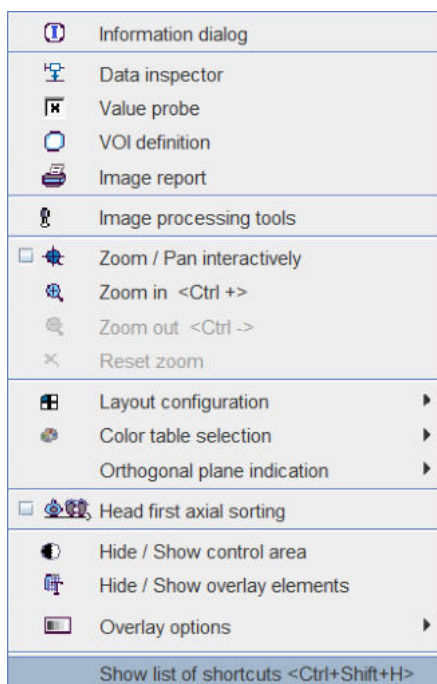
Information dialog

Data inspector

Value probe

VOI definition

Image report

Image processing tools

Zoom / Pan interactively

Zoom in <Ctrl +>

Zoom out <Ctrl ->

Reset zoom

Layout configuration

Color table selection

Orthogonal plane indication

Head first axial sorting

Hide / Show control area

Hide / Show overlay elements

Overlay options

Show list of shortcuts <Ctrl+Shift+H>